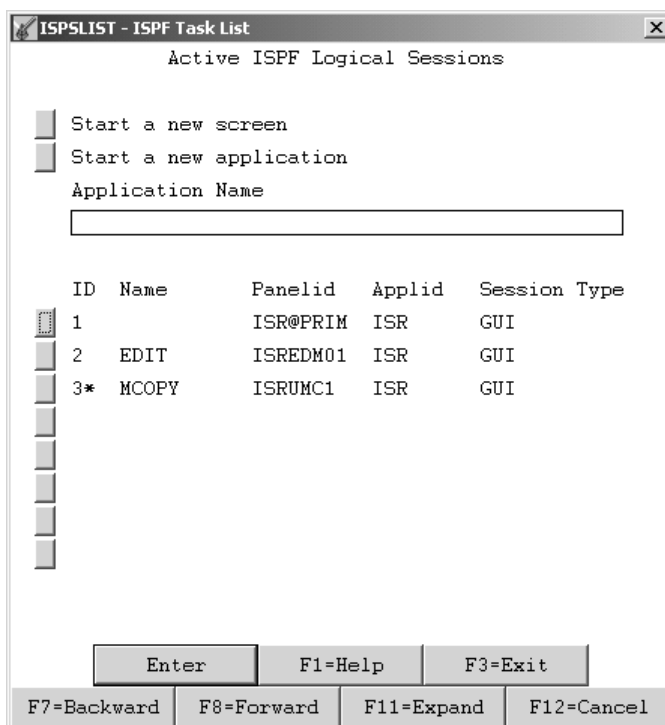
ISPSLIST - ISPF Task List

Active ISPF Logical Sessions

Start a new screen

Start a new application

Application Name

| ID | Name | Panelid | Applid | Session Type |
|---|---|---|---|---|
| 1 | | ISR@PRIM | ISR | GUI |
| 2 | EDIT | ISREDM01 | ISR | GUI |
| 3* | MCOPY | ISRUMC1 | ISR | GUI |

Enter F1=Help F3=Exit

F7=Backward F8=Forward F11=Expand F12=Cancel